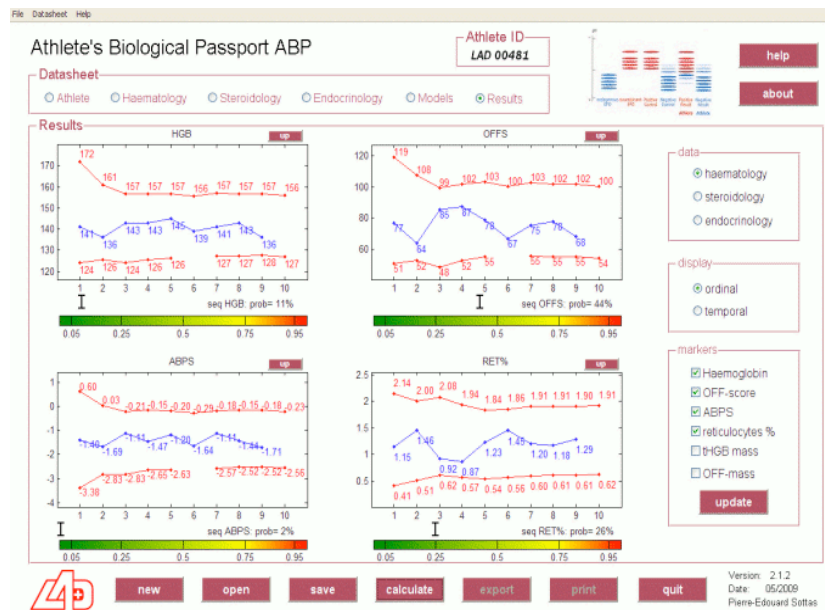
File Datasheet Help

Athlete's Biological Passport ABP

Athlete ID
LAD 00481

help

about

Datasheet
Athlete Haematology Steroidology Endocrinology Models Results

Results

HGB
up
172 161 157 157 157 157 156 157 157 157 156
141 136 143 143 145 139 141 143 136
124 126 124 126 126 127 127 128 127
170 160 150 140 130 120
1 2 3 4 5 6 7 8 9 10
seq HGB: prob= 11%
0.05 0.25 0.5 0.75 0.95

OFFS
up
119 108 99 102 103 100 103 102 102 100
77 54 85 87 78 67 75 78 68
51 52 48 52 55 55 55 55 54
100 80 60
1 2 3 4 5 6 7 8 9 10
seq OFFS: prob= 44%
0.05 0.25 0.5 0.75 0.95

ABPS
up
0.60 0.03 -0.21 -0.15 -0.15 -0.20 -0.29 -0.18 -0.15 -0.18 -0.25
-1.40 -1.69 -1.11 -1.47 -1.30 -1.64 -1.11 -1.44 -1.71
-3.38 -2.83 -2.83 -2.65 -2.63 -2.57 -2.52 -2.52 -2.56
0 -1 -2 -3
1 2 3 4 5 6 7 8 9 10
seq ABPS: prob= 2%
0.05 0.25 0.5 0.75 0.95

RET%
up
2.14 2.00 2.08 1.94 1.84 1.86 1.91 1.91 1.90 1.91
1.15 1.46 0.92 0.87 1.23 1.45 1.20 1.18 1.29
0.41 0.51 0.62 0.57 0.54 0.56 0.60 0.61 0.61 0.62
2.5 2 1.5 1 0.5
1 2 3 4 5 6 7 8 9 10
seq RET%: prob= 26%
0.05 0.25 0.5 0.75 0.95

data
haematology
steroidology
endocrinology

display
ordinal
temporal

markers
Haemoglobin
OFF-score
ABPS
reticulocytes %
tHGB mass
OFF-mass

update

new open save calculate export print quit

Version: 2.1.2
Date: 05/2009
Pierre-Edouard Sottas